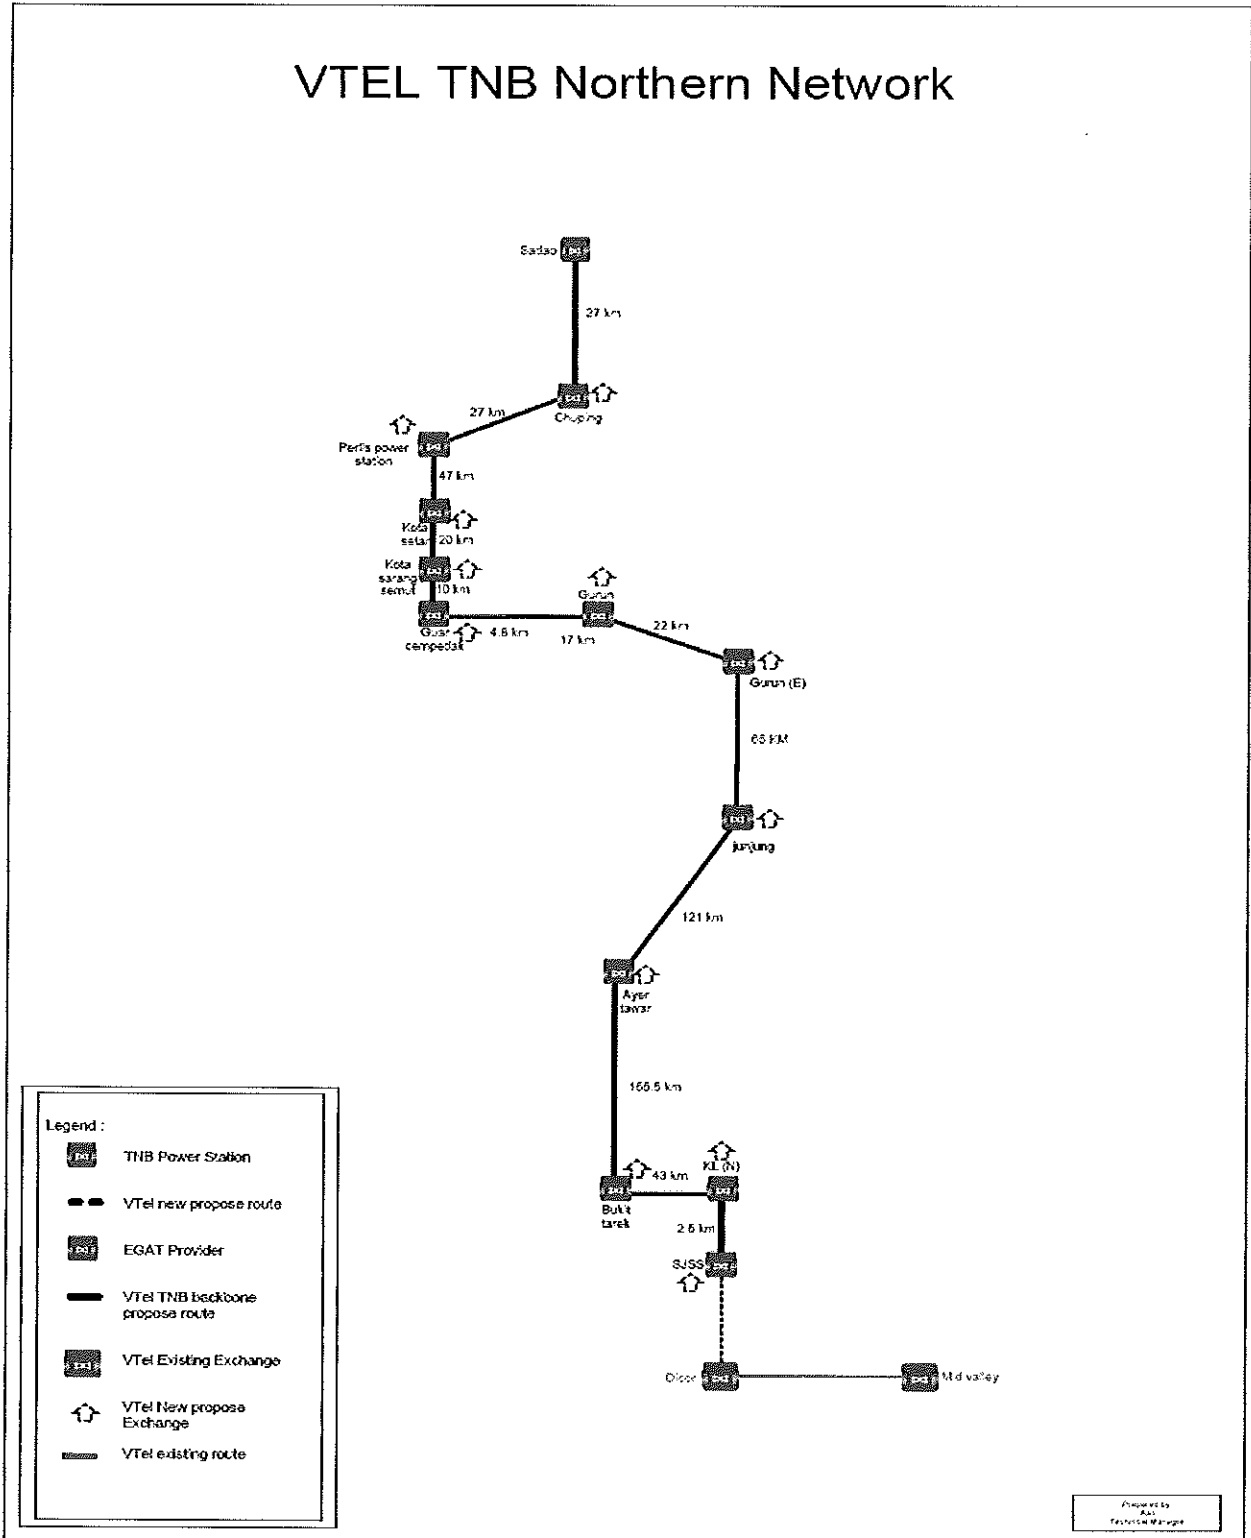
VTEL TNB Northern Network

Sadao

27 km

27 km

Chuping

Perlis power station

47 km

Kota setar

20 km

Kota sarang semut

10 km

Gurun

Gurn cempedak

4.8 km

17 km

22 km

Gurun (E)

65 KM

junjung

121 km

Ayer tawar

155.5 km

Bukit tarek

43 km

KL (N)

2.5 km

SJSS

Dicor

Mid valley

Legend :

TNB Power Station

VTel new propose route

EGAT Provider

VTel TNB backbone propose route

VTel Existing Exchange

VTel New propose Exchange

VTel existing route

Prepared by
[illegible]
Technical Manager